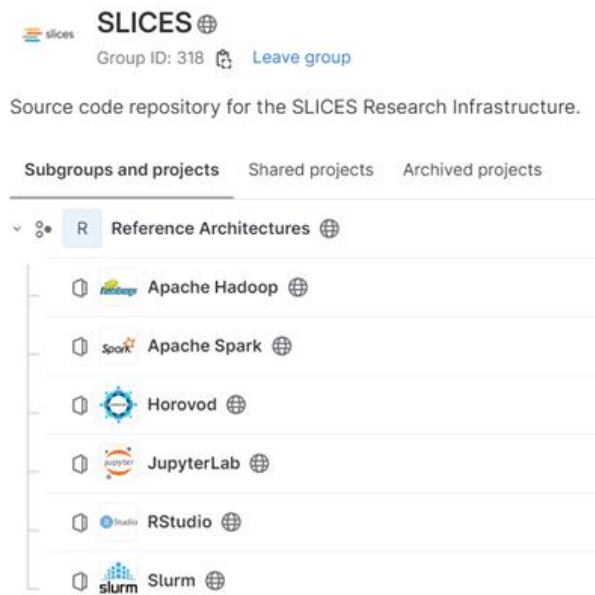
slices SLICES

Group ID: 318 Leave group

Source code repository for the SLICES Research Infrastructure.

Subgroups and projects Shared projects Archived projects

R Reference Architectures

hadoop Apache Hadoop

Spark Apache Spark

Horovod

jupyter JupyterLab

Studio RStudio

slurm Slurm